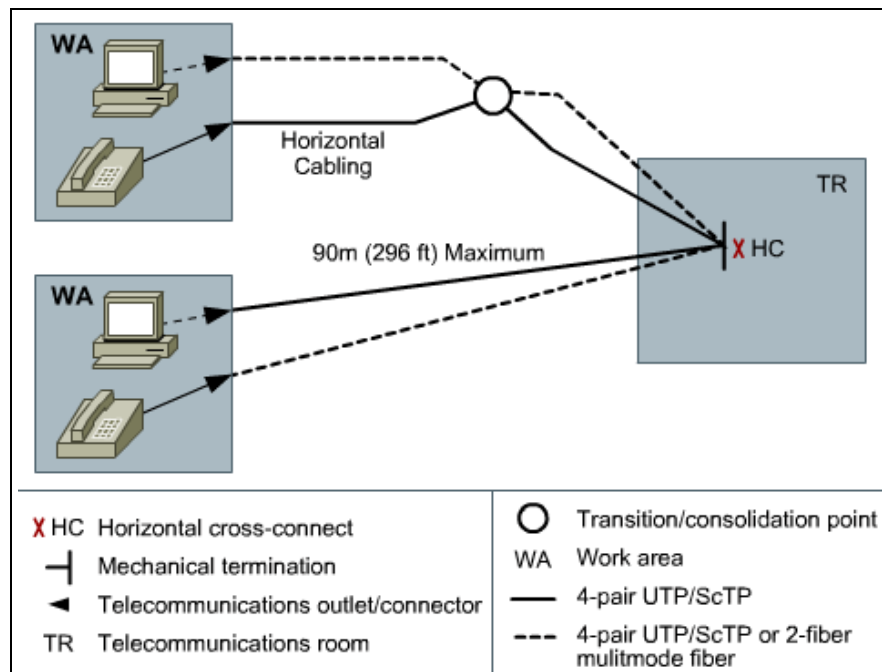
WA

Horizontal Cabling

TR

90m (296 ft) Maximum

HC

WA

X HC Horizontal cross-connect

Mechanical termination

Telecommunications outlet/connector

TR Telecommunications room

Transition/consolidation point

WA Work area

4-pair UTP/ScTP

4-pair UTP/ScTP or 2-fiber mulitmode fiber